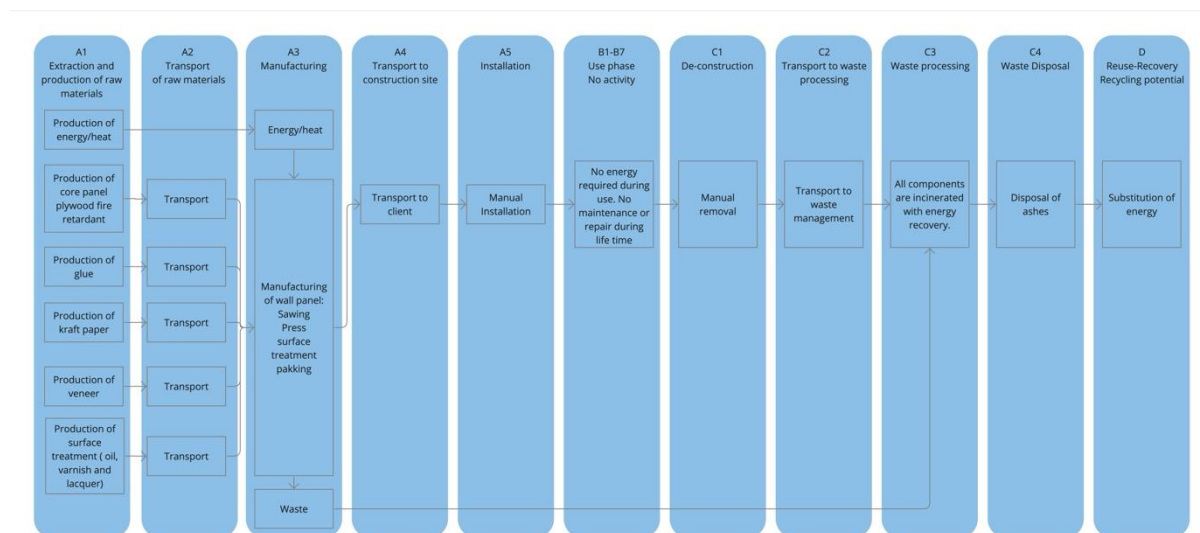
A1
Extraction and production of raw materials

Production of energy/heat

Production of core panel plywood fire retardant

Production of glue

Production of kraft paper

Production of veneer

Production of surface treatment ( oil, varnish and lacquer)

A2
Transport of raw materials

Transport

Transport

Transport

Transport

Transport

A3
Manufacturing

Energy/heat

Manufacturing of wall panel: Sawing Press surface treatment pakking

Waste

A4
Transport to construction site

Transport to client

A5
Installation

Manual Installation

B1-B7
Use phase
No activity

No energy required during use. No maintenance or repair during life time

C1
De-construction

Manual removal

C2
Transport to waste processing

Transport to waste management

C3
Waste processing

All components are incinerated with energy recovery.

C4
Waste Disposal

Disposal of ashes

D
Reuse-Recovery Recycling potential

Substitution of energy